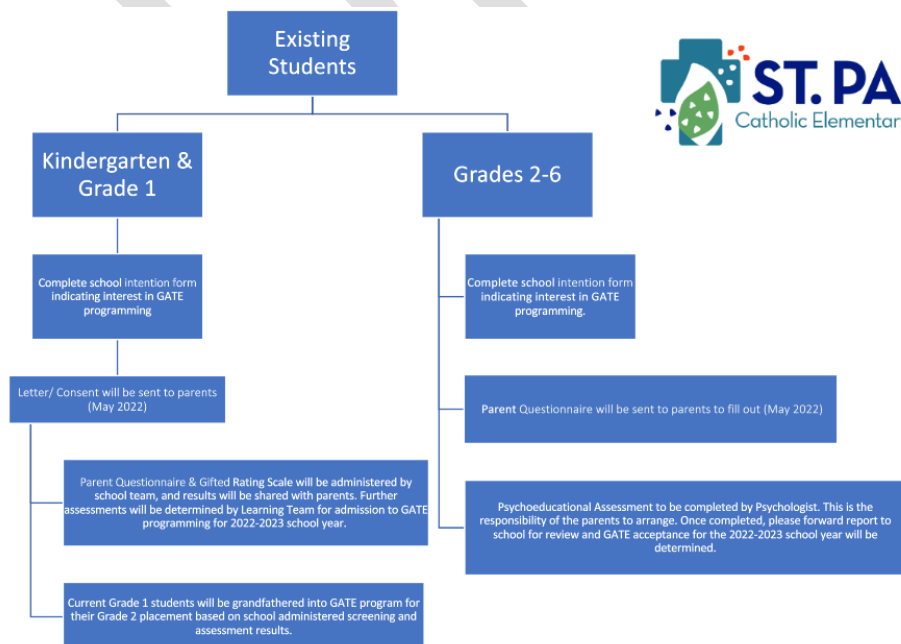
Existing Students

ST. PA
Catholic Elementar

Kindergarten & Grade 1

Grades 2-6

Complete school intention form indicating interest in GATE programming

Letter/ Consent will be sent to parents (May 2022)

Parent Questionnaire & Gifted Rating Scale will be administered by school team, and results will be shared with parents. Further assessments will be determined by Learning Team for admission to GATE programming for 2022-2023 school year.

Current Grade 1 students will be grandfathered into GATE program for their Grade 2 placement based on school administered screening and assessment results.

Complete school intention form indicating interest in GATE programming.

Parent Questionnaire will be sent to parents to fill out (May 2022)

Psychoeducational Assessment to be completed by Psychologist. This is the responsibility of the parents to arrange. Once completed, please forward report to school for review and GATE acceptance for the 2022-2023 school year will be determined.